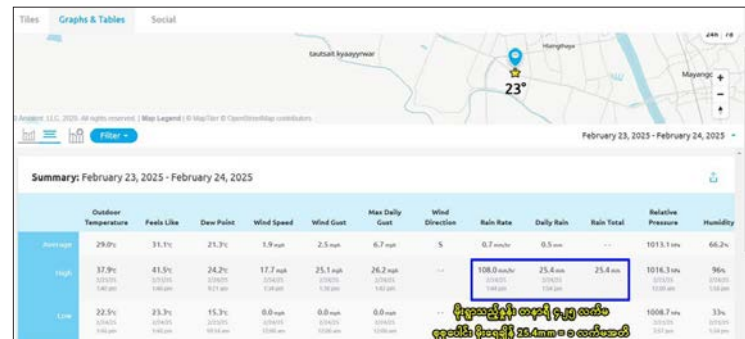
Tiles Graphs & Tables Social

tautsait kyaayyrwar

Hlaingthaya

Mayangc

23°

24h °F

+

-

© Ambient LLC, 2025. All rights reserved. | Map Legend | © MapTiler © OpenStreetMap contributors

Filter

February 23, 2025 - February 24, 2025

Summary: February 23, 2025 - February 24, 2025

| | Outdoor Temperature | Feels Like | Dew Point | Wind Speed | Wind Gust | Max Daily Gust | Wind Direction | Rain Rate | Daily Rain | Rain Total | Relative Pressure | Humidity |
|---|---|---|---|---|---|---|---|---|---|---|---|---|
| Average | 29.0°C | 31.1°C | 21.3°C | 1.9 mph | 2.5 mph | 6.7 mph | S | 0.7 mm/hr | 0.5 mm | -- | 1013.1 hPa | 66.2% |
| High | 37.9°C | 41.5°C | 24.2°C | 17.7 mph | 25.1 mph | 26.2 mph | -- | 108.0 mm/hr | 25.4 mm | 25.4 mm | 1016.3 hPa | 96% |
| Low | 22.5°C | 23.3°C | 15.3°C | 0.0 mph | 0.0 mph | 0.0 mph | -- | | | | 1008.7 hPa | 33% |

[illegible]
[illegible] 25.4mm = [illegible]